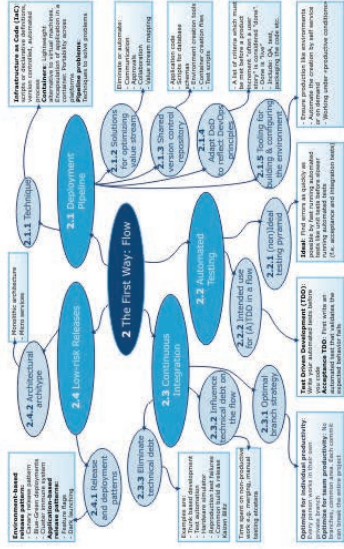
2 The First Way: Flow

2.1 Deployment Pipeline

2.1.1 Technique

Infrastructure as Code (IaC): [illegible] version controlled, automated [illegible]
Containers: Lightweight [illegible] Portability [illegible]
Pipeline problems: Techniques to solve problems

2.1.2 Solutions for optimizing value stream

Eliminate or automate: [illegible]
Approvals
Value stream mapping

2.1.3 Shared version control repository

Application code
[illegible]
Container creation files
Test scripts

2.1.4 Adopt DoD to reflect DevOps principles

A list of criteria which must be met before a product increment "often a user story" is considered "done" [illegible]

2.1.5 Tooling for building & configuring the environment

Ensure production like environments
Automate the creation by self service
Working under «production conditions»

2.2 Automated Testing

2.2.1 (non)ideal testing pyramid

Ideal: Find errors as quickly as possible by fast running automated tests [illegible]

2.2.2 Intended use for (A)TDD in a flow

Test Driven Development (TDD): Write your automated tests before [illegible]
Acceptance TDD: First write an automated test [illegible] expected behavior fails

2.3 Continuous Integration

2.3.1 Optimal branch strategy

Optimize for individual productivity: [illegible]
Optimize for team productivity: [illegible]

2.3.2 Influence technical debt on the flow

Time spent on non-productive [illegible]

2.3.3 Eliminate technical debt

Examples are:
Trunk based development
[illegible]
Hardware simulator
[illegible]

2.4 Low-risk Releases

2.4.1 Release and deployment patterns

Environment-based release patterns:
Canary releases
Blue-Green deployments
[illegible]
Application-based release patterns:
Feature flags
Dark launching

2.4.2 Architectural archetype

Monolithic architecture
Micro services